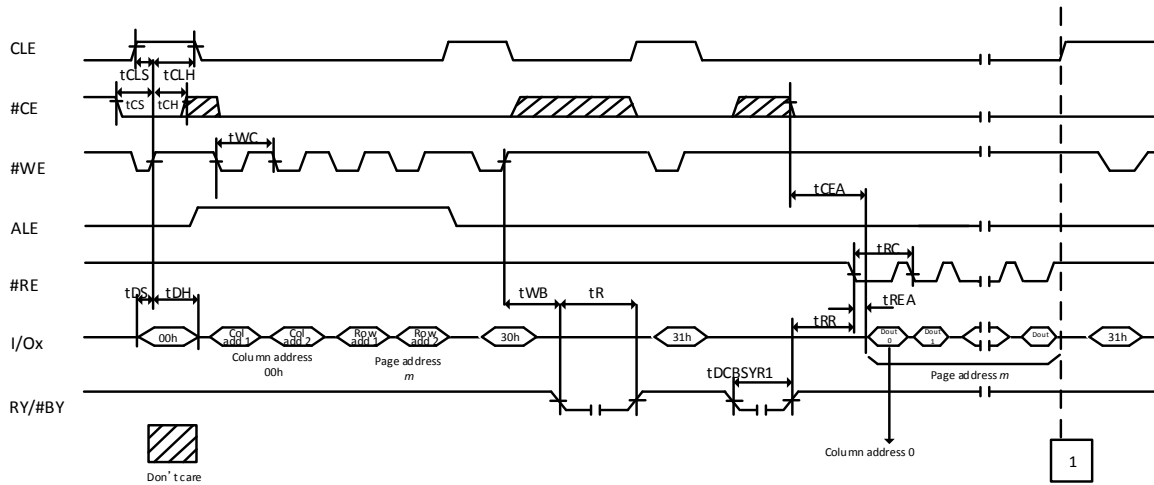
CLE
tCLS tCLH
#CE
tCS tCH
#WE
tWC
tCEA
ALE
tRC
#RE
tDS tDH
tWB tR
tREA
tRR
I/Ox
00h
Col add 1
Col add 2
Column address 00h
Row add 1
Row add 2
Page address $m$
30h
31h
Dout 0
Dout 1
Dout
31h
Page address $m$
tDCBSYR1
RY/#BY
Don't care
Column address 0
1